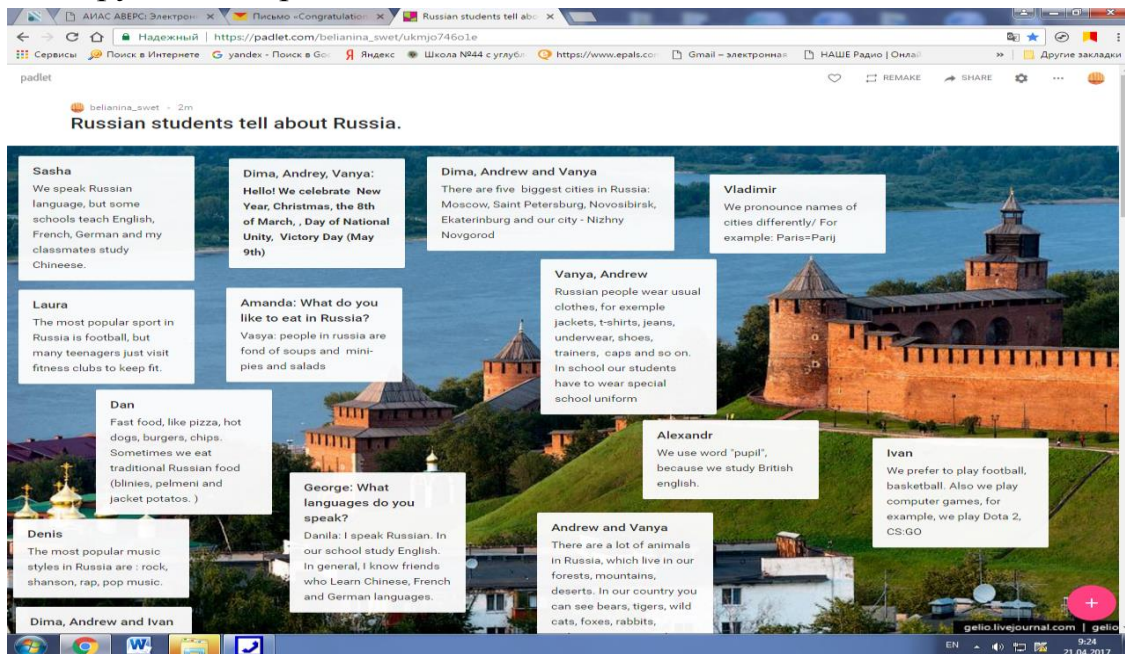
АИАС АВЕРС: Электрон × | Письмо «Congratulation × | Russian students tell abo ×

Надежный | https://padlet.com/belianina_swet/ukmjo746o1e

Сервисы | Поиск в Интернете | yandex - Поиск в Goo | Яндекс | Школа №44 с углубл | https://www.epals.co | Gmail – электронная | НАШЕ Радио | Онлай | » | Другие закладки

padlet | REMAKE | SHARE | ...

belianina_swet · 2m

Russian students tell about Russia.

Sasha
We speak Russian language, but some schools teach English, French, German and my classmates study Chineese.

Dima, Andrey, Vanya:
Hello! We celebrate New Year, Christmas, the 8th of March, , Day of National Unity, Victory Day (May 9th)

Dima, Andrew and Vanya
There are five biggest cities in Russia: Moscow, Saint Petersburg, Novosibirsk, Ekaterinburg and our city - Nizhny Novgorod

Vladimir
We pronounce names of cities differently/ For example: Paris=Parij

Laura
The most popular sport in Russia is football, but many teenagers just visit fitness clubs to keep fit.

Amanda: What do you like to eat in Russia?
Vasya: people in russia are fond of soups and mini-pies and salads

Vanya, Andrew
Russian people wear usual clothes, for exemple jackets, t-shirts, jeans, underwear, shoes, trainers, caps and so on. In school our students have to wear special school uniform

Dan
Fast food, like pizza, hot dogs, burgers, chips. Sometimes we eat traditional Russian food (blinies, pelmeni and jacket potatos. )

Alexandr
We use word "pupil", because we study British english.

Ivan
We prefer to play football, basketball. Also we play computer games, for example, we play Dota 2, CS:GO

George: What languages do you speak?
Danila: I speak Russian. In our school study English. In general, I know friends who Learn Chinese, French and German languages.

Denis
The most popular music styles in Russia are : rock, shanson, rap, pop music.

Andrew and Vanya
There are a lot of animals in Russia, which live in our forests, mountains, deserts. In our country you can see bears, tigers, wild cats, foxes, rabbits,

Dima, Andrew and Ivan

gelio.livejournal.com | gelio

EN 9:24 21.04.2017